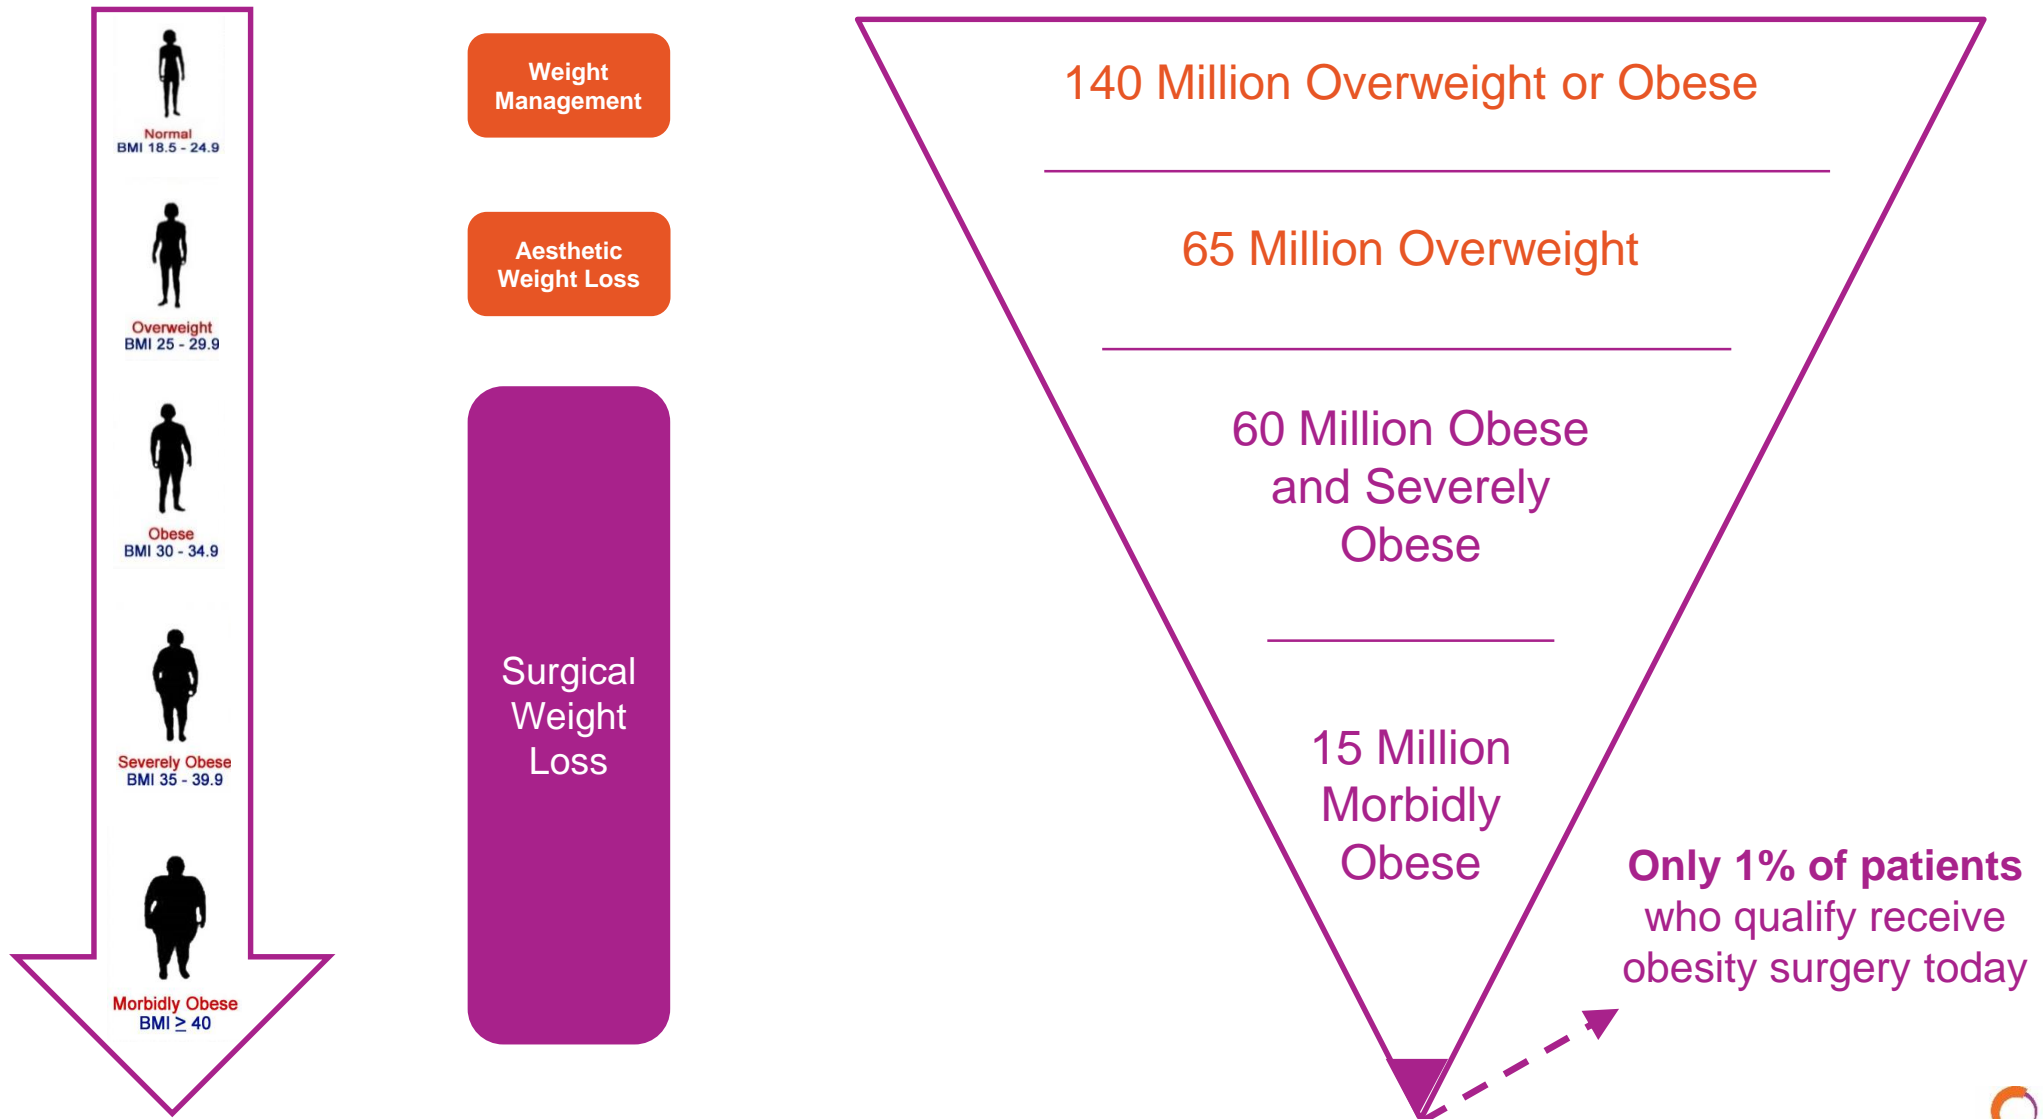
Normal
BMI 18.5 - 24.9

Overweight
BMI 25 - 29.9

Obese
BMI 30 - 34.9

Severely Obese
BMI 35 - 39.9

Morbidly Obese
BMI $\geq$ 40

Weight Management

Aesthetic Weight Loss

Surgical Weight Loss

140 Million Overweight or Obese

65 Million Overweight

60 Million Obese and Severely Obese

15 Million Morbidly Obese

Only 1% of patients who qualify receive obesity surgery today